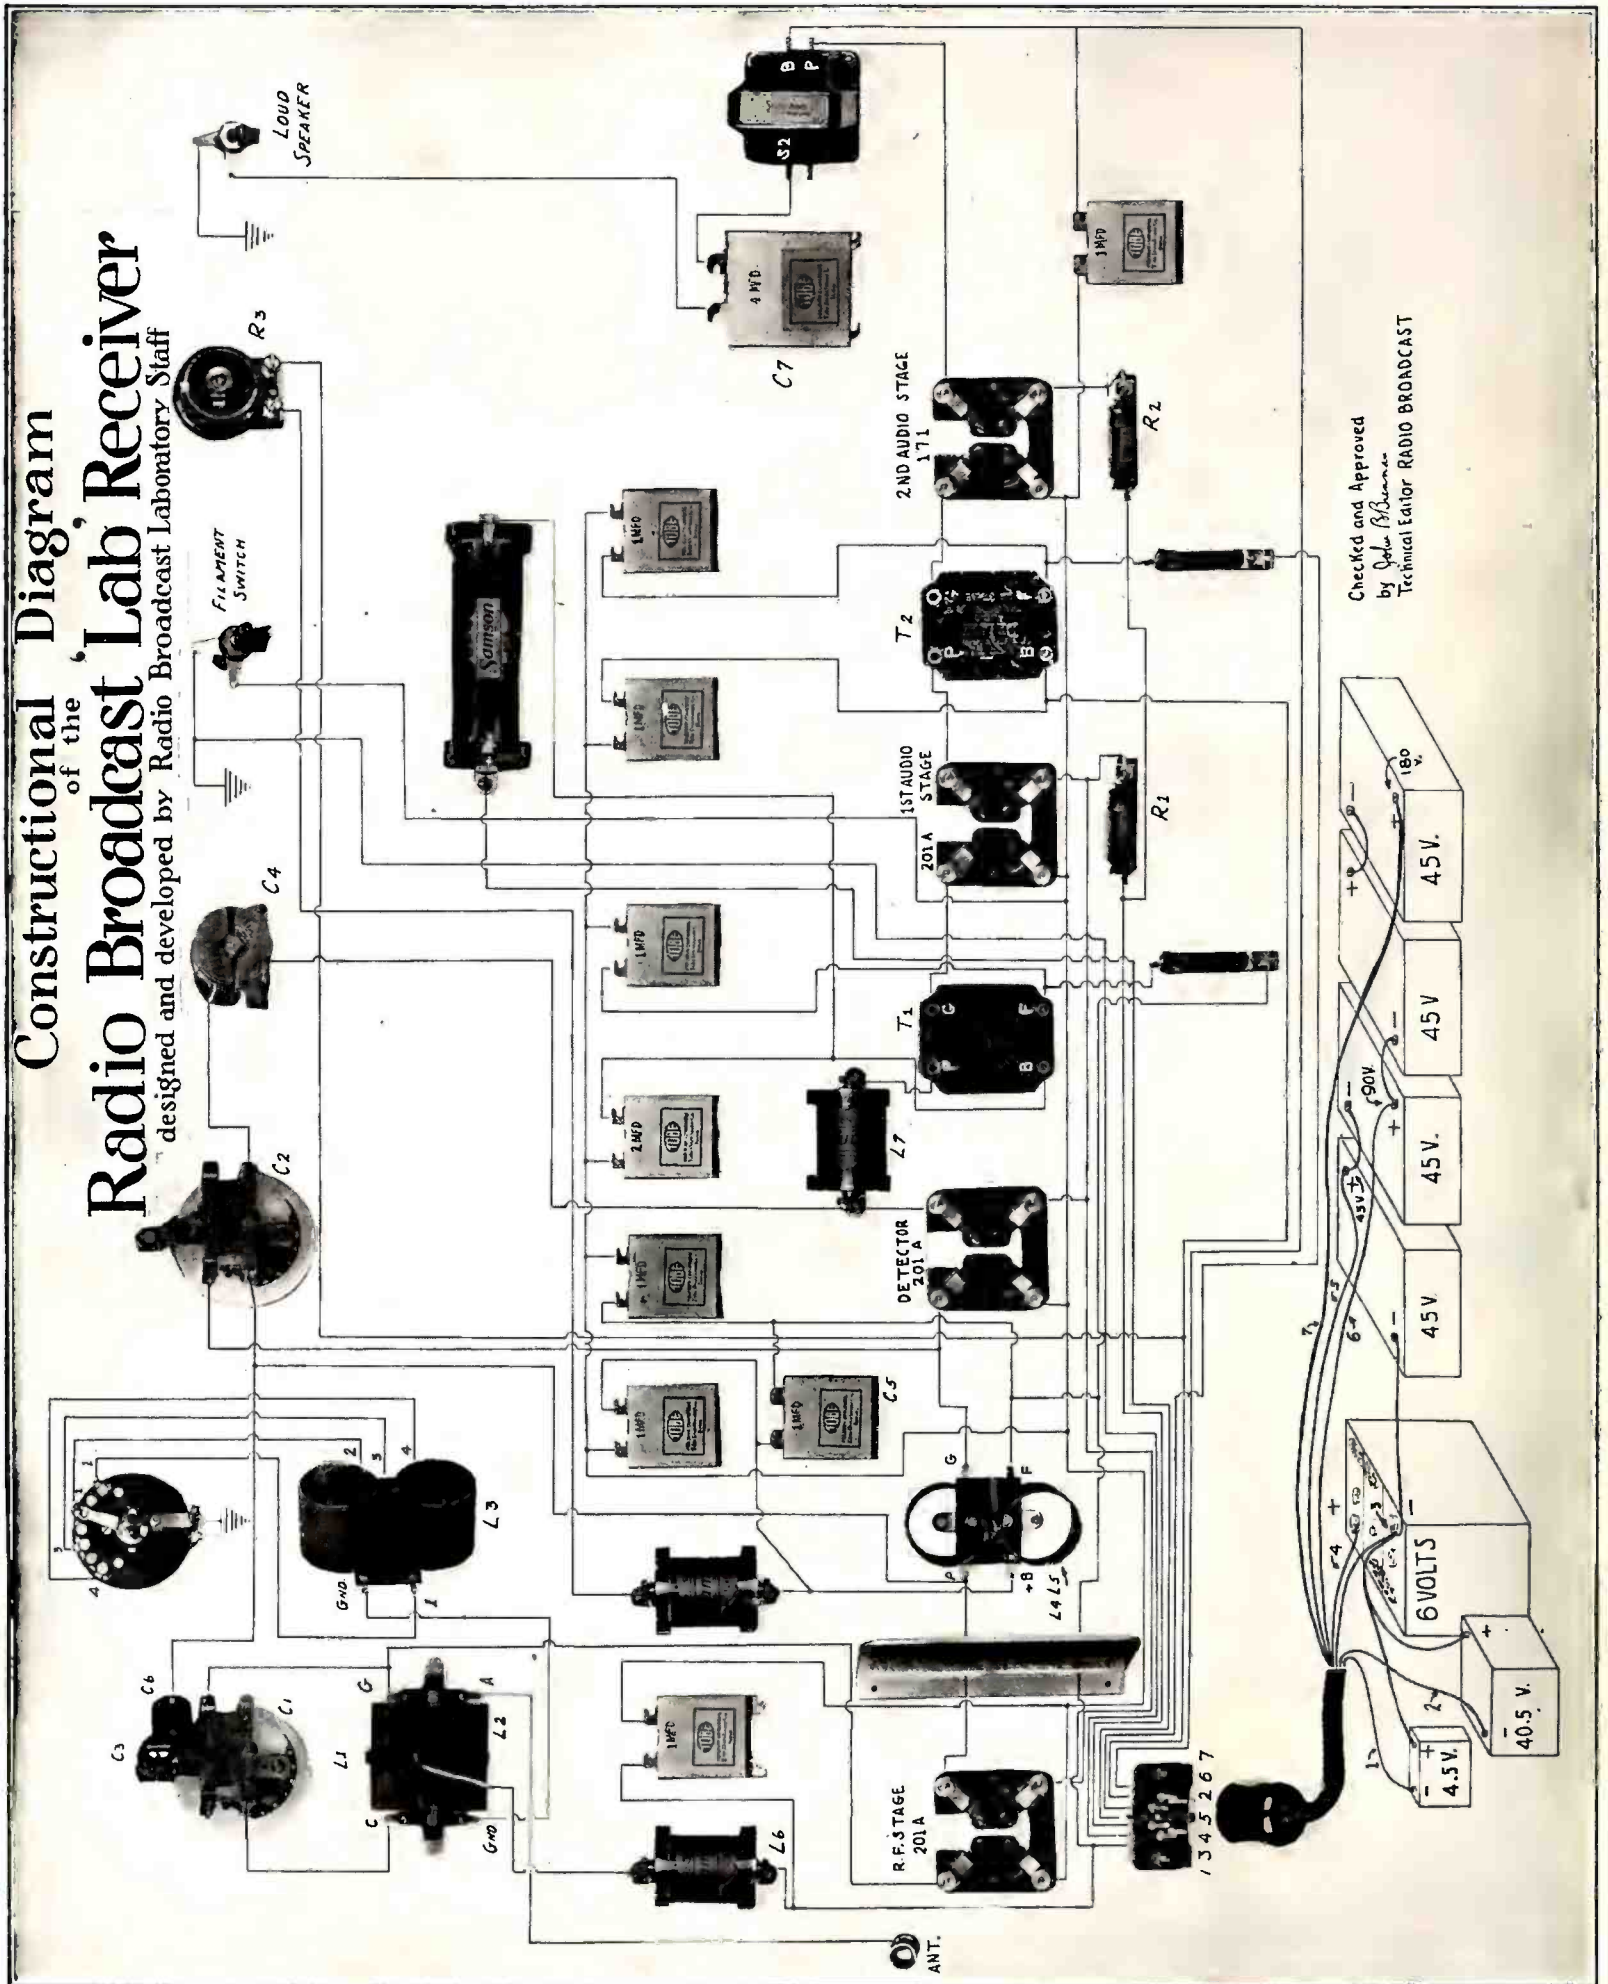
Constructional Diagram
of the
Radio Broadcast 'Lab' Receiver
designed and developed by Radio Broadcast Laboratory Staff

LOUD SPEAKER

R3

FILAMENT SWITCH

C4

C2

C6

C3

C1

L1

L2

L3

G

A

C

GND

GND

1

2

3

4

Samson

1 MFD

1 MFD

2 MFD

1 MFD

1 MFD

1 MFD

1 MFD

1 MFD

4 MFD

C7

C5

L7

T1

T2

G

P

B

F

S2

2ND AUDIO STAGE 171

1ST AUDIO STAGE 201 A

DETECTOR 201 A

R.F. STAGE 201 A

R1

R2

L4 L5

+B

L6

1 3 4 5 2 6 7

ANT.

6 VOLTS

4.5 V.

40.5 V.

45 V.

45 V.

45 V

45 V.

90 V

180 V.

45 V

Checked and Approved
by John B. Brennan
Technical Editor RADIO BROADCAST